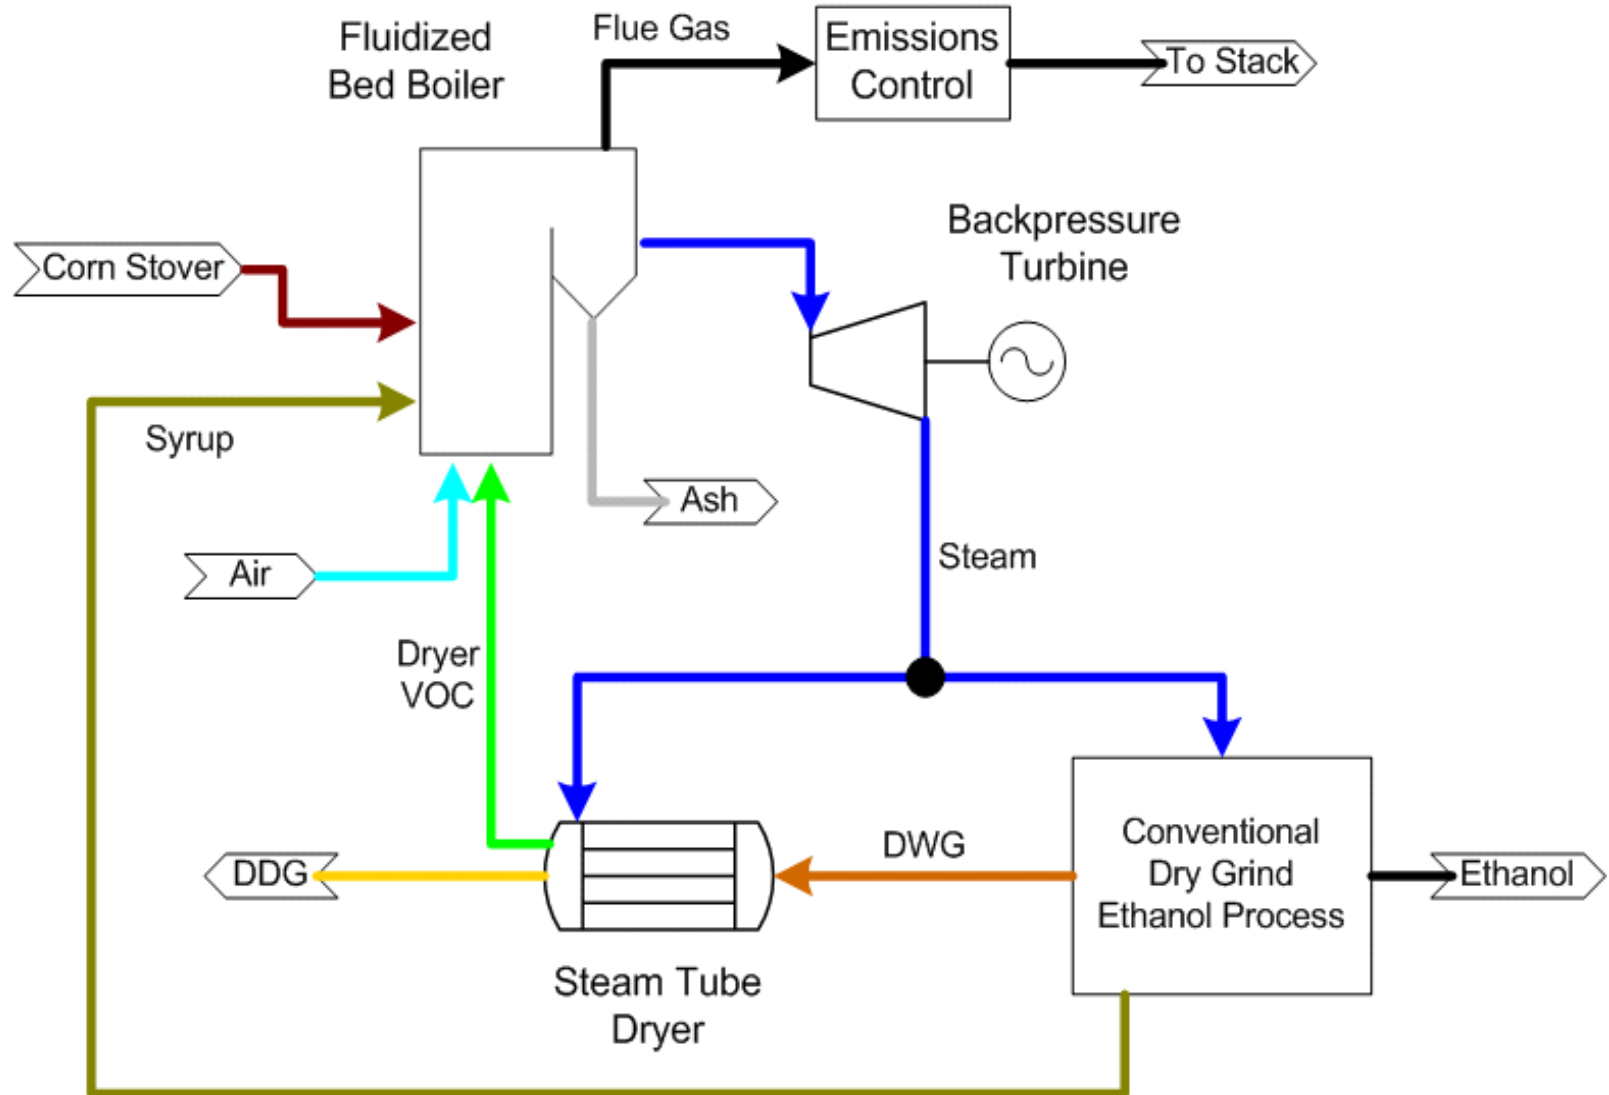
Fluidized Bed Boiler

Flue Gas

Emissions Control

To Stack

Corn Stover

Backpressure Turbine

Syrup

Ash

Air

Steam

Dryer VOC

DWG

DDG

Conventional Dry Grind Ethanol Process

Ethanol

Steam Tube Dryer